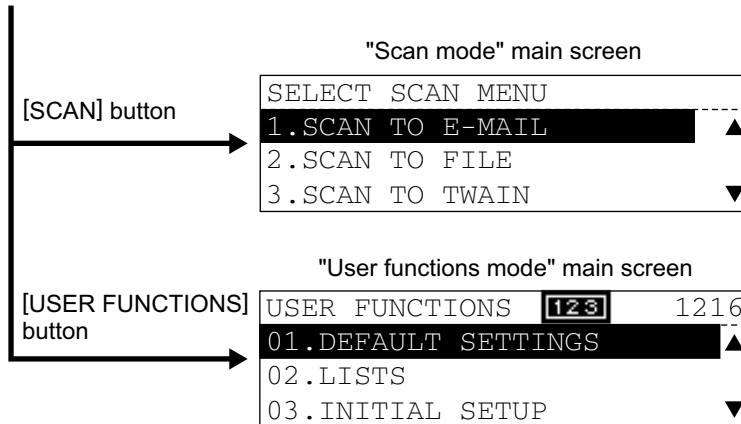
"Scan mode" main screen

[SCAN] button

SELECT SCAN MENU
1.SCAN TO E-MAIL ▲
2.SCAN TO FILE
3.SCAN TO TWAIN ▼

"User functions mode" main screen

[USER FUNCTIONS] button

USER FUNCTIONS 123 1216
01.DEFAULT SETTINGS ▲
02.LISTS
03.INITIAL SETUP ▼